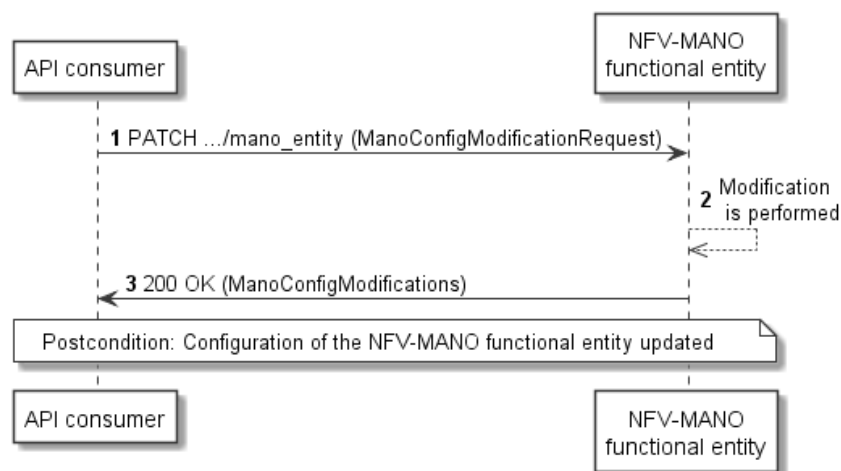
API consumer

NFV-MANO functional entity

1 PATCH .../mano_entity (ManoConfigModificationRequest)

2 Modification is performed

3 200 OK (ManoConfigModifications)

Postcondition: Configuration of the NFV-MANO functional entity updated

API consumer

NFV-MANO functional entity